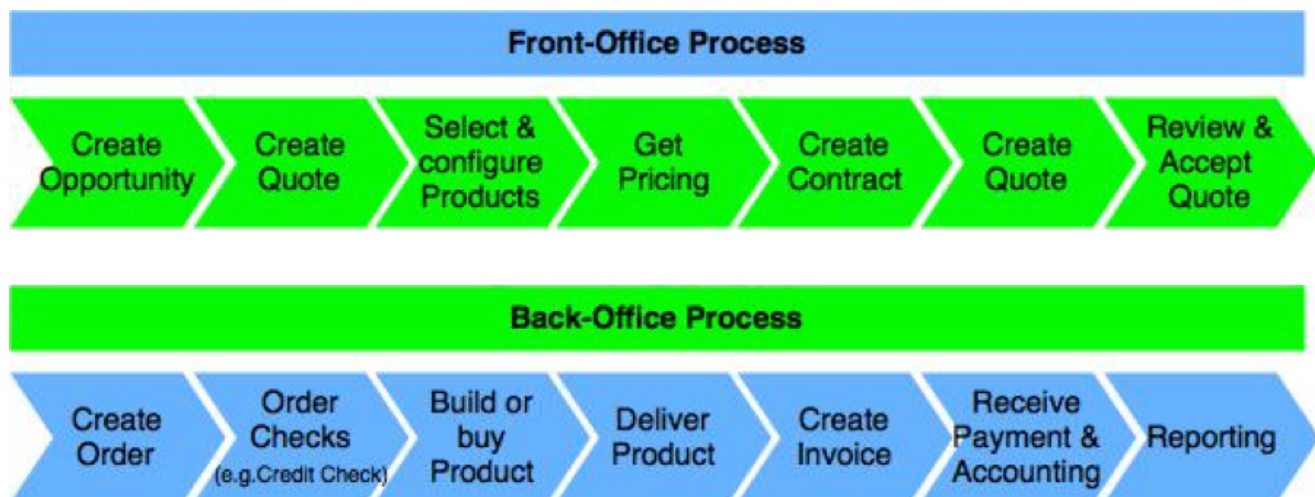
Front-Office Process

Create Opportunity

Create Quote

Select & configure Products

Get Pricing

Create Contract

Create Quote

Review & Accept Quote

Back-Office Process

Create Order

Order Checks (e.g.Credit Check)

Build or buy Product

Deliver Product

Create Invoice

Receive Payment & Accounting

Reporting